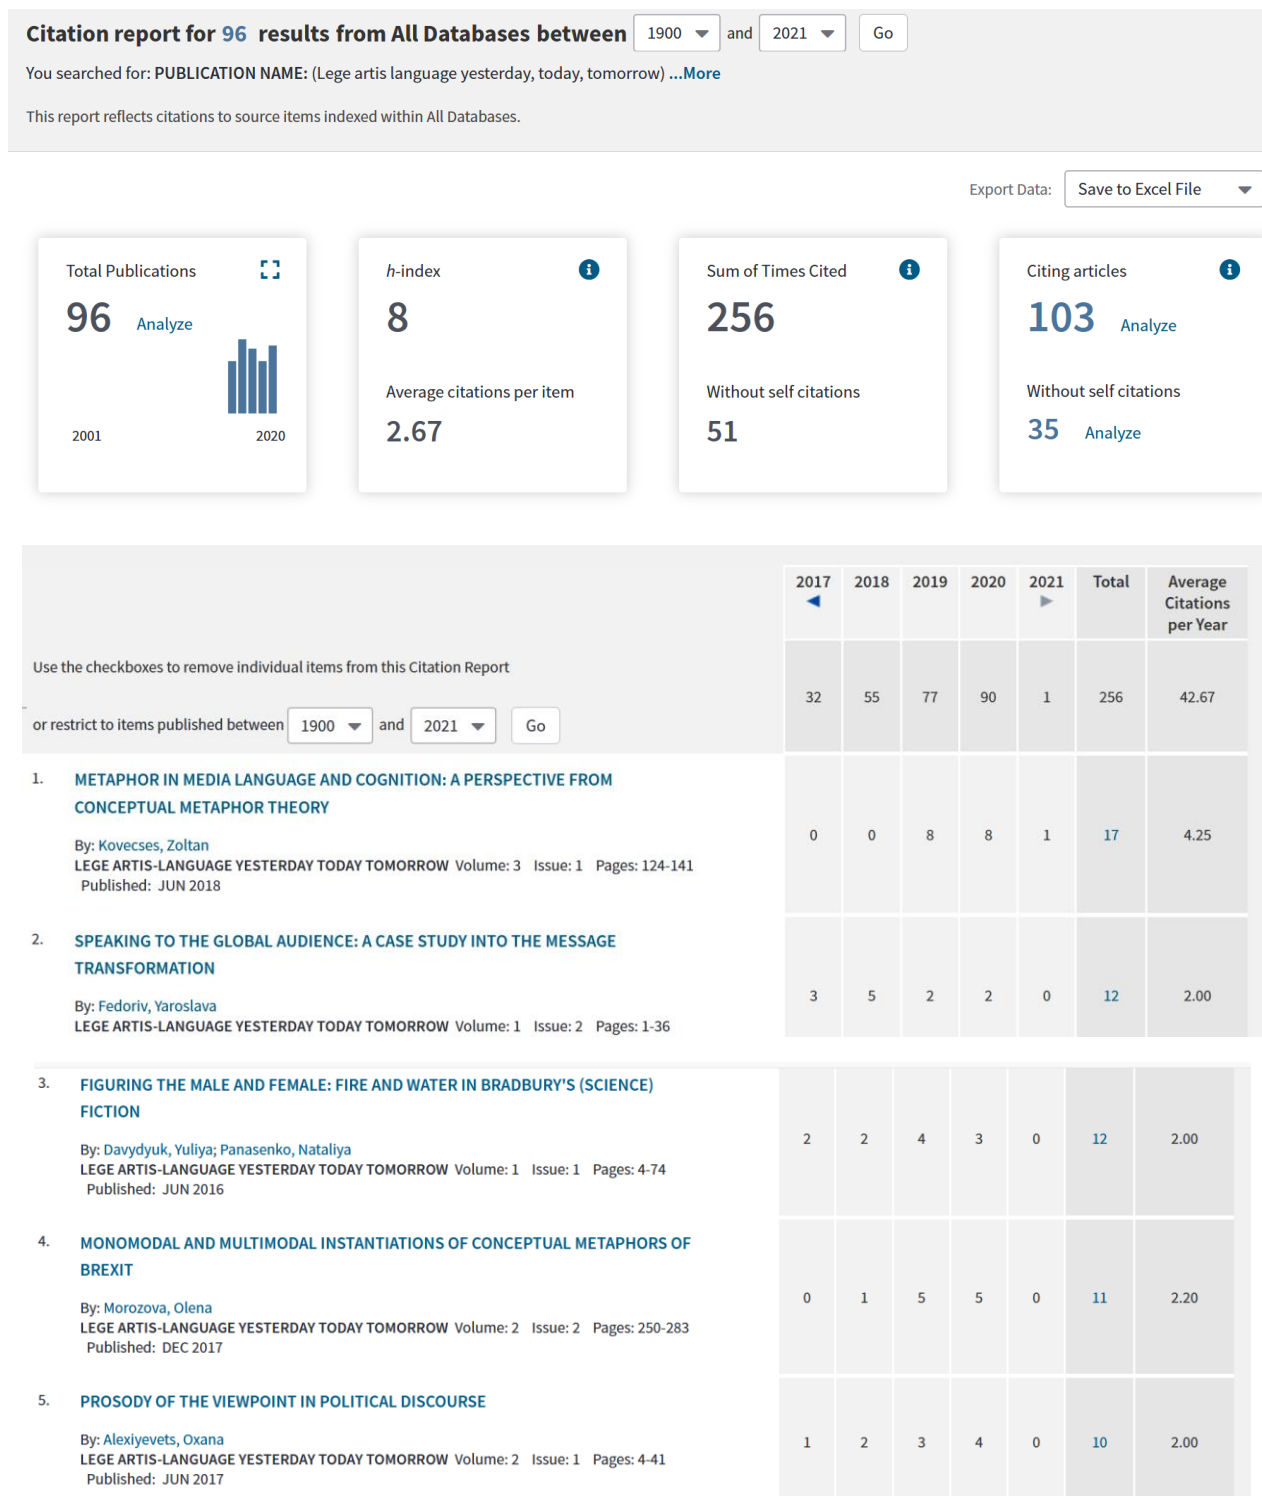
Citation report for 96 results from All Databases between 1900 and 2021 Go

You searched for: PUBLICATION NAME: (Lege artis language yesterday, today, tomorrow) ...More

This report reflects citations to source items indexed within All Databases.

Export Data: Save to Excel File

Total Publications
96 Analyze
2001 2020

h-index
8
Average citations per item
2.67

Sum of Times Cited
256
Without self citations
51

Citing articles
103 Analyze
Without self citations
35 Analyze

Use the checkboxes to remove individual items from this Citation Report

or restrict to items published between 1900 and 2021 Go

| | 2017 | 2018 | 2019 | 2020 | 2021 | Total | Average Citations per Year |
|---|---|---|---|---|---|---|---|
| | 32 | 55 | 77 | 90 | 1 | 256 | 42.67 |
| 1. METAPHOR IN MEDIA LANGUAGE AND COGNITION: A PERSPECTIVE FROM CONCEPTUAL METAPHOR THEORY By: Kovecses, Zoltan LEGE ARTIS-LANGUAGE YESTERDAY TODAY TOMORROW Volume: 3 Issue: 1 Pages: 124-141 Published: JUN 2018 | 0 | 0 | 8 | 8 | 1 | 17 | 4.25 |
| 2. SPEAKING TO THE GLOBAL AUDIENCE: A CASE STUDY INTO THE MESSAGE TRANSFORMATION By: Fedoriv, Yaroslava LEGE ARTIS-LANGUAGE YESTERDAY TODAY TOMORROW Volume: 1 Issue: 2 Pages: 1-36 | 3 | 5 | 2 | 2 | 0 | 12 | 2.00 |
| 3. FIGURING THE MALE AND FEMALE: FIRE AND WATER IN BRADBURY'S (SCIENCE) FICTION By: Davydyuk, Yuliya; Panasenko, Nataliya LEGE ARTIS-LANGUAGE YESTERDAY TODAY TOMORROW Volume: 1 Issue: 1 Pages: 4-74 Published: JUN 2016 | 2 | 2 | 4 | 3 | 0 | 12 | 2.00 |
| 4. MONOMODAL AND MULTIMODAL INSTANTIATIONS OF CONCEPTUAL METAPHORS OF BREXIT By: Morozova, Olena LEGE ARTIS-LANGUAGE YESTERDAY TODAY TOMORROW Volume: 2 Issue: 2 Pages: 250-283 Published: DEC 2017 | 0 | 1 | 5 | 5 | 0 | 11 | 2.20 |
| 5. PROSODY OF THE VIEWPOINT IN POLITICAL DISCOURSE By: Alexiyevets, Oxana LEGE ARTIS-LANGUAGE YESTERDAY TODAY TOMORROW Volume: 2 Issue: 1 Pages: 4-41 Published: JUN 2017 | 1 | 2 | 3 | 4 | 0 | 10 | 2.00 |